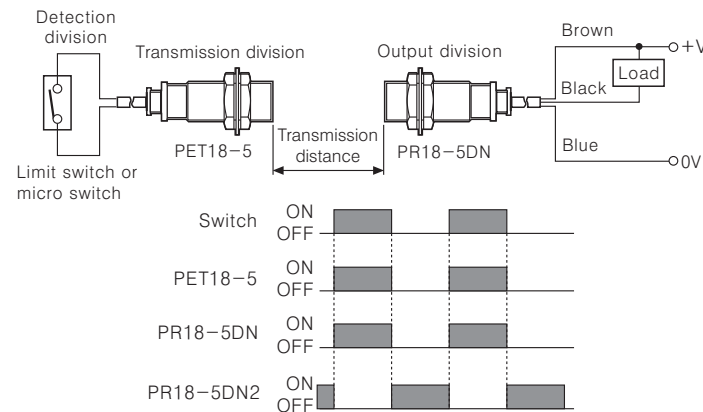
Detection division

Transmission division

Output division

Brown

+V

Load

Black

Blue

0V

Limit switch or micro switch

PET18−5

Transmission distance

PR18−5DN

Switch ON OFF

PET18−5 ON OFF

PR18−5DN ON OFF

PR18−5DN2 ON OFF